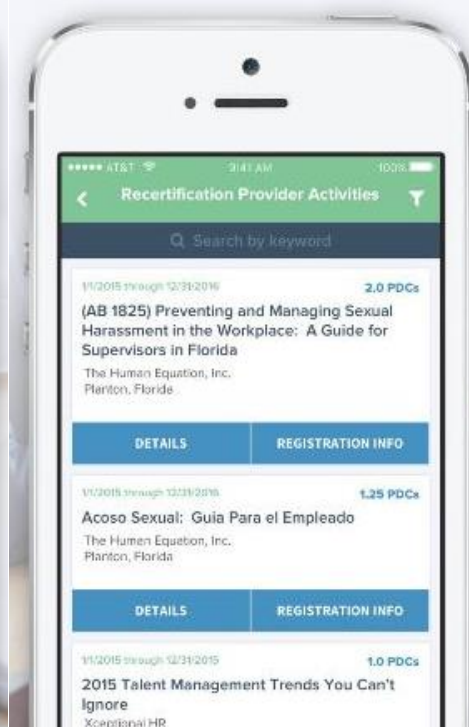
••••• AT&T 9:41 AM 100%

Recertification Provider Activities

Search by keyword

1/1/2015 through 12/31/2016 2.0 PDCs

(AB 1825) Preventing and Managing Sexual Harassment in the Workplace: A Guide for Supervisors in Florida

The Human Equation, Inc.
Planton, Florida

DETAILS REGISTRATION INFO

1/1/2015 through 12/31/2016 1.25 PDCs

Acoso Sexual: Guia Para el Empleado

The Human Equation, Inc.
Planton, Florida

DETAILS REGISTRATION INFO

1/1/2015 through 12/31/2015 1.0 PDCs

2015 Talent Management Trends You Can't Ignore

Xceptional HR